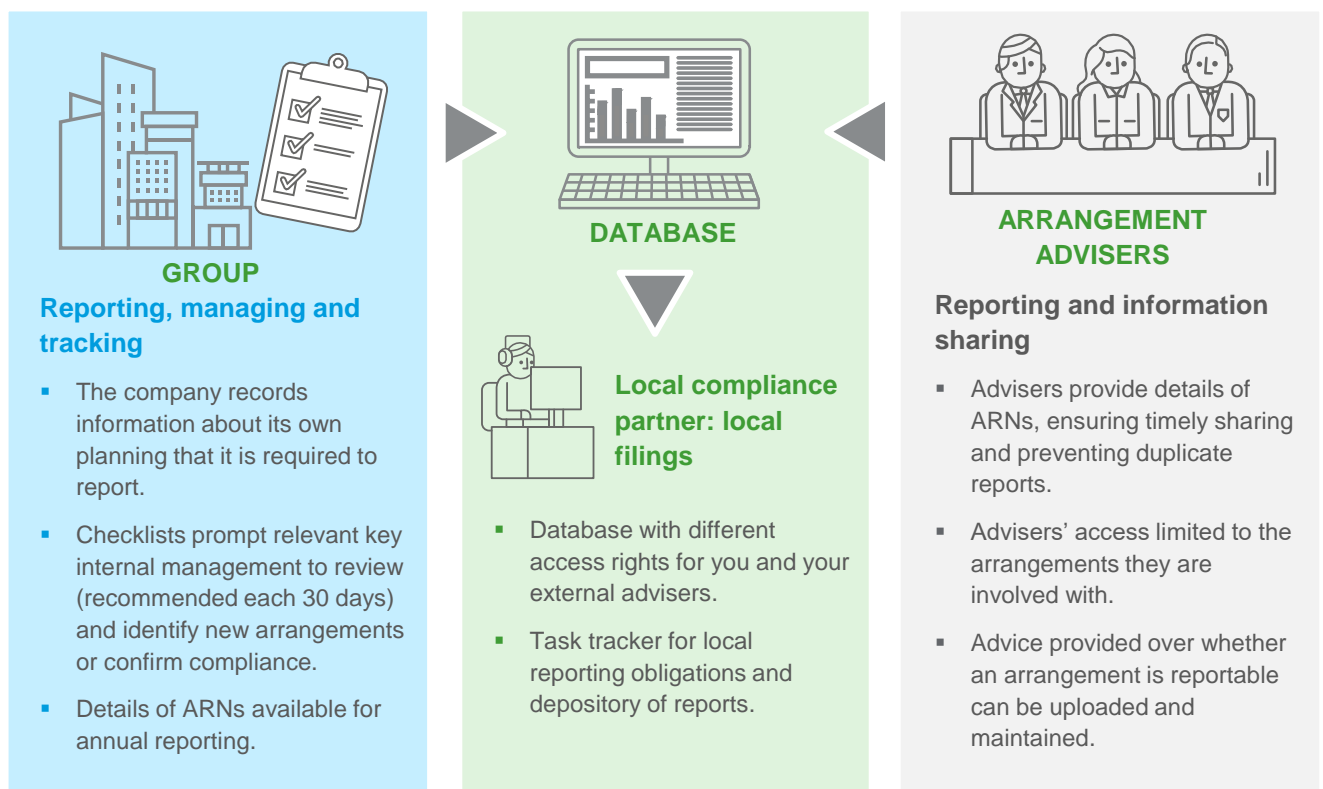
GROUP

Reporting, managing and tracking

- The company records information about its own planning that it is required to report.
- Checklists prompt relevant key internal management to review (recommended each 30 days) and identify new arrangements or confirm compliance.
- Details of ARNs available for annual reporting.

DATABASE

Local compliance partner: local filings

- Database with different access rights for you and your external advisers.
- Task tracker for local reporting obligations and depository of reports.

ARRANGEMENT ADVISERS

Reporting and information sharing

- Advisers provide details of ARNs, ensuring timely sharing and preventing duplicate reports.
- Advisers' access limited to the arrangements they are involved with.
- Advice provided over whether an arrangement is reportable can be uploaded and maintained.